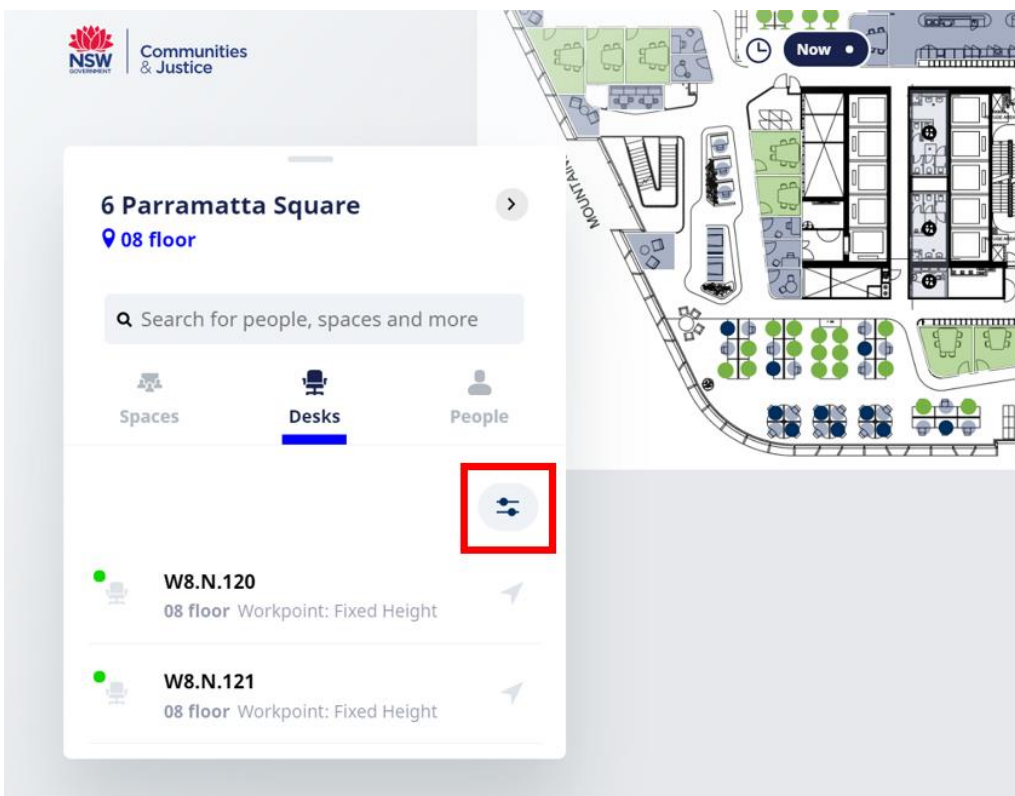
NSW GOVERNMENT | Communities & Justice

Now

MOUNTAIN

6 Parramatta Square
08 floor

Search for people, spaces and more

Spaces
Desks
People

W8.N.120
08 floor Workpoint: Fixed Height

W8.N.121
08 floor Workpoint: Fixed Height